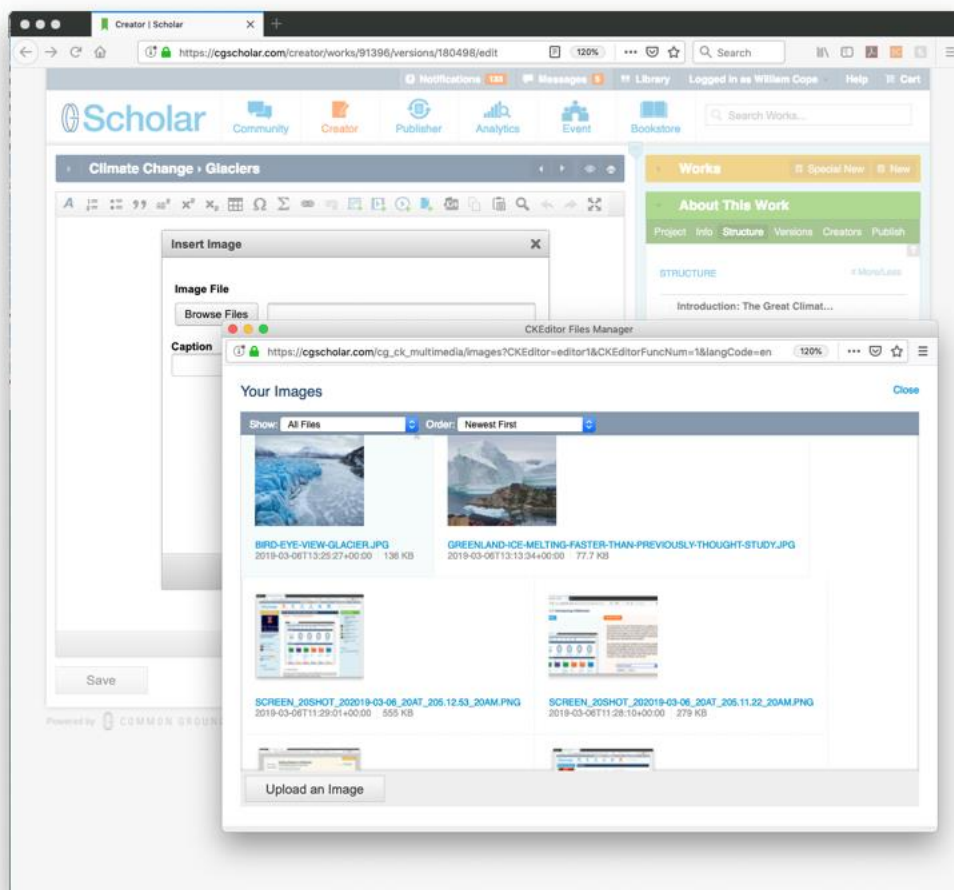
Creator | Scholar

https://cgscholar.com/creator/works/91396/versions/180498/edit 120% Search

Notifications Messages Library Logged in as William Cope Help Cart

Scholar Community Creator Publisher Analytics Event Bookstore Search Works...

Climate Change › Glaciers

Works Special New New

About This Work

Project Info Structure Versions Creators Publish

STRUCTURE # More/Less

Introduction: The Great Climat...

Insert Image

Image File

Browse Files

Caption

Save

Powered by COMMON GROUND

CKEditor Files Manager

https://cgscholar.com/cg_ck_multimedia/images?CKEditor=editor1&CKEditorFuncNum=1&langCode=en 120%

Your Images

Close

Show: All Files Order: Newest First

BIRD-EYE-VIEW-GLACIER.JPG
2019-03-06T13:25:27+00:00 136 KB

GREENLAND-ICE-MELTING-FASTER-THAN-PREVIOUSLY-THOUGHT-STUDY.JPG
2019-03-06T13:13:34+00:00 77.7 KB

SCREEN_20SHOT_202019-03-06_20AT_205.12.53_20AM.PNG
2019-03-06T11:29:01+00:00 555 KB

SCREEN_20SHOT_202019-03-06_20AT_205.11.22_20AM.PNG
2019-03-06T11:28:10+00:00 279 KB

Upload an Image